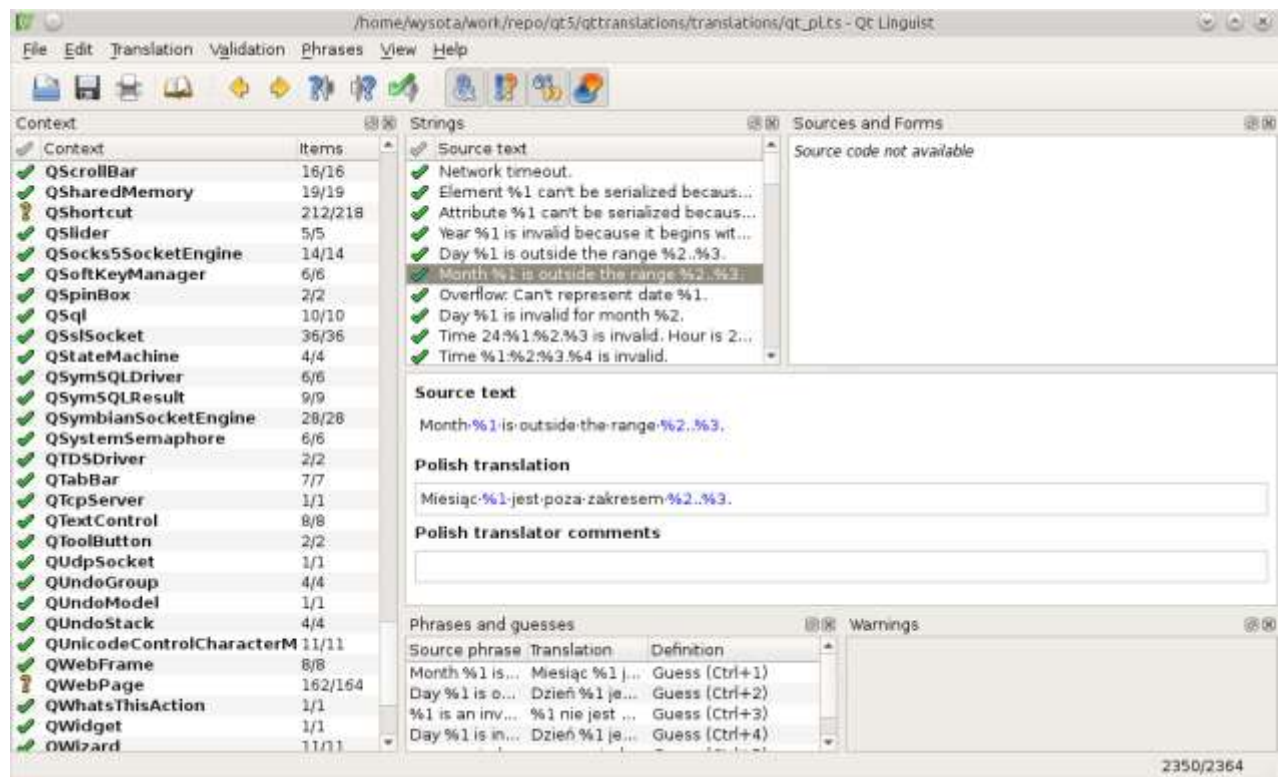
/home/wysota/work/repo/qt5/qttranslations/translations/qt_pl.ts - Qt Linguist

File Edit Translation Validation Phrases View Help

Context

| Context | Items |
|---|---|
| QScrollBar | 16/16 |
| QSharedMemory | 19/19 |
| QShortcut | 212/218 |
| QSlider | 5/5 |
| QSocks5SocketEngine | 14/14 |
| QSoftKeyManager | 6/6 |
| QSpinBox | 2/2 |
| QSql | 10/10 |
| QSslSocket | 36/36 |
| QStateMachine | 4/4 |
| QSymSQLDriver | 6/6 |
| QSymSQLResult | 9/9 |
| QSymbianSocketEngine | 28/28 |
| QSystemSemaphore | 6/6 |
| QTDSDriver | 2/2 |
| QTabBar | 7/7 |
| QTcpServer | 1/1 |
| QTextControl | 8/8 |
| QToolButton | 2/2 |
| QUdpSocket | 1/1 |
| QUndoGroup | 4/4 |
| QUndoModel | 1/1 |
| QUndoStack | 4/4 |
| QUnicodeControlCharacterM | 11/11 |
| QWebFrame | 8/8 |
| QWebPage | 162/164 |
| QWhatsThisAction | 1/1 |
| QWidget | 1/1 |
| QWizard | 11/11 |

Strings

| Source text |
|---|
| Network timeout. |
| Element %1 can't be serialized becaus... |
| Attribute %1 can't be serialized becaus... |
| Year %1 is invalid because it begins wit... |
| Day %1 is outside the range %2..%3. |
| Month %1 is outside the range %2..%3. |
| Overflow: Can't represent date %1. |
| Day %1 is invalid for month %2. |
| Time 24:%1:%2.%3 is invalid. Hour is 2... |
| Time %1:%2:%3.%4 is invalid. |

Sources and Forms

Source code not available

Source text

Month·%1·is·outside·the·range·%2..%3.

Polish translation

Miesiąc·%1·jest·poza·zakresem·%2..%3.

Polish translator comments

Phrases and guesses

| Source phrase | Translation | Definition |
|---|---|---|
| Month %1 is... | Miesiąc %1 j... | Guess (Ctrl+1) |
| Day %1 is o... | Dzień %1 je... | Guess (Ctrl+2) |
| %1 is an inv... | %1 nie jest ... | Guess (Ctrl+3) |
| Day %1 is in... | Dzień %1 je... | Guess (Ctrl+4) |

Warnings

2350/2364